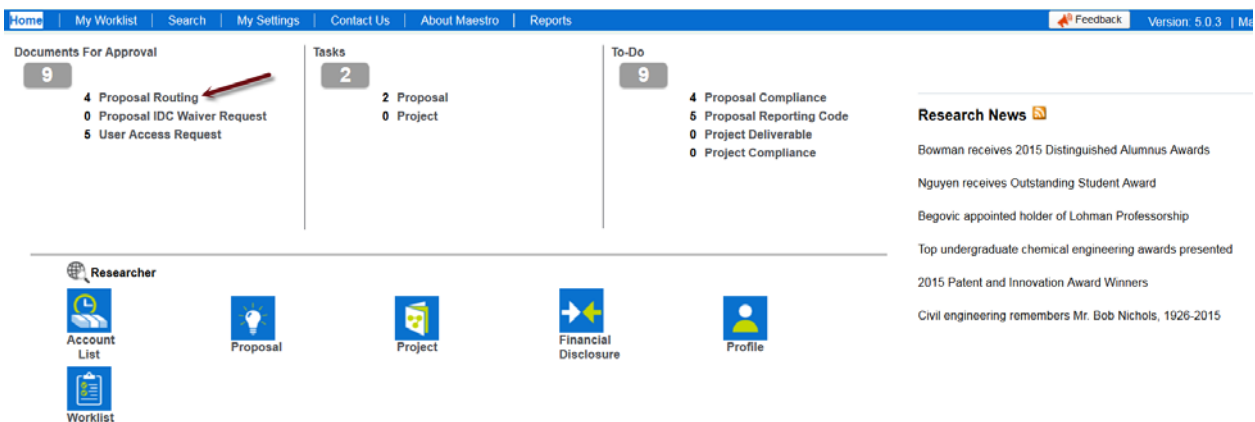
Home | My Worklist | Search | My Settings | Contact Us | About Maestro | Reports

Feedback

Version: 5.0.3 | Ma

Documents For Approval

9

4 Proposal Routing

0 Proposal IDC Waiver Request

5 User Access Request

Tasks

2

2 Proposal

0 Project

To-Do

9

4 Proposal Compliance

5 Proposal Reporting Code

0 Project Deliverable

0 Project Compliance

Research News

Bowman receives 2015 Distinguished Alumnus Awards

Nguyen receives Outstanding Student Award

Begovic appointed holder of Lohman Professorship

Top undergraduate chemical engineering awards presented

2015 Patent and Innovation Award Winners

Civil engineering remembers Mr. Bob Nichols, 1926-2015

Researcher

Account List

Proposal

Project

Financial Disclosure

Profile

Worklist